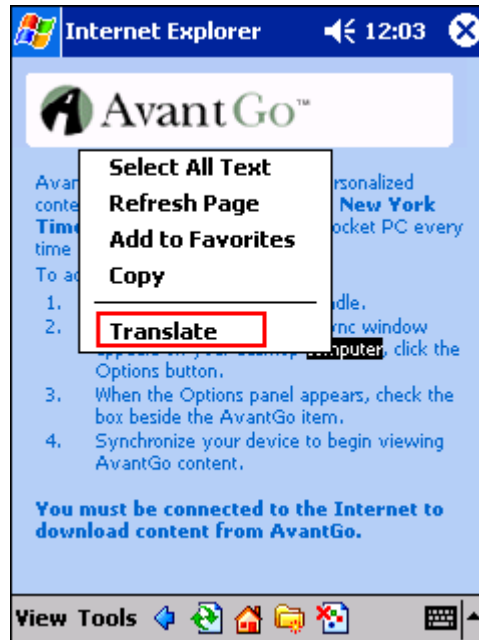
Internet Explorer 12:03

AvantGo™

Avan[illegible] rsonalized conte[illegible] New York Time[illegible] ocket PC every time

To a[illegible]

1. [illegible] dle.

2. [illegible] ync window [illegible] omputer, click the Options button.

3. When the Options panel appears, check the box beside the AvantGo item.

4. Synchronize your device to begin viewing AvantGo content.

Select All Text
Refresh Page
Add to Favorites
Copy
Translate

You must be connected to the Internet to download content from AvantGo.

View Tools